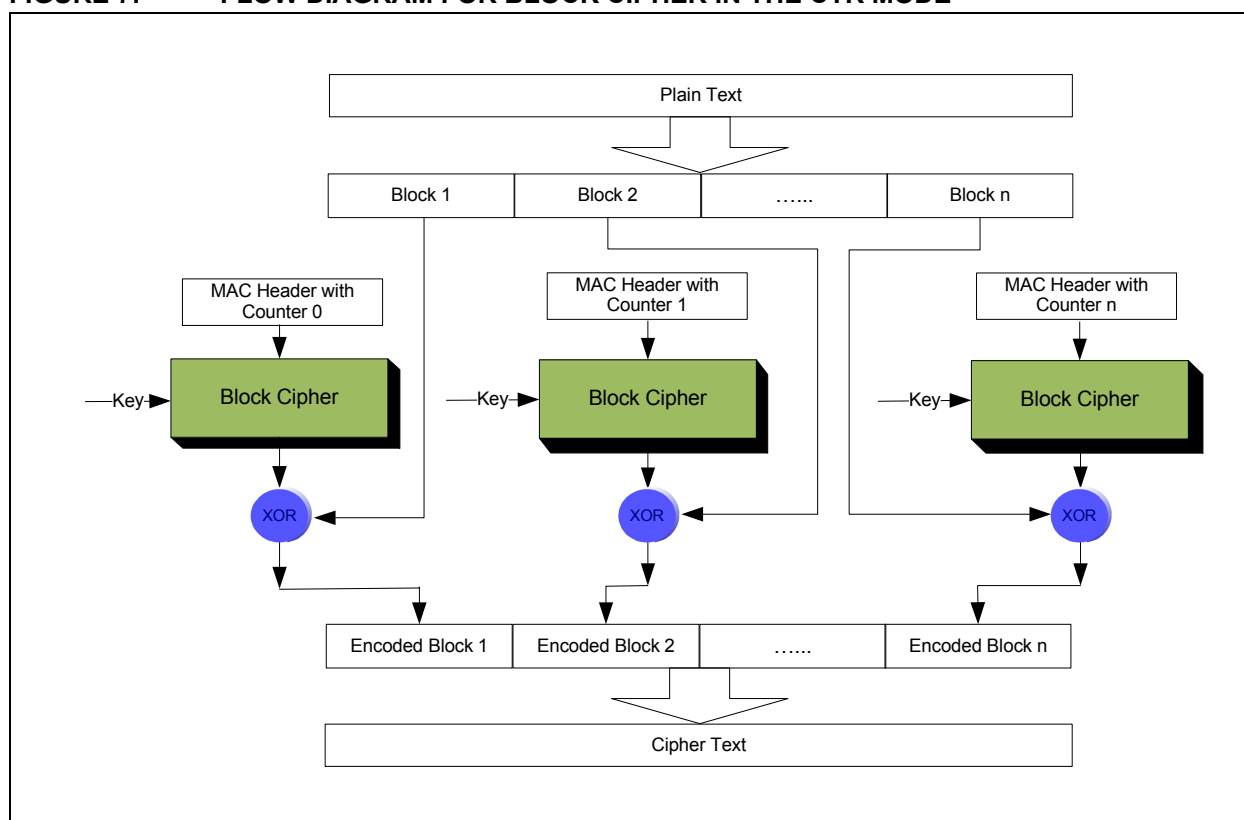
FIGURE 7: FLOW DIAGRAM FOR BLOCK CIPHER IN THE CTR MODE

Plain Text

| Block 1 | Block 2 | …... | Block n |
|---|---|---|---|

MAC Header with Counter 0

Key

Block Cipher

XOR

MAC Header with Counter 1

Key

Block Cipher

XOR

MAC Header with Counter n

Key

Block Cipher

XOR

| Encoded Block 1 | Encoded Block 2 | …... | Encoded Block n |
|---|---|---|---|

Cipher Text